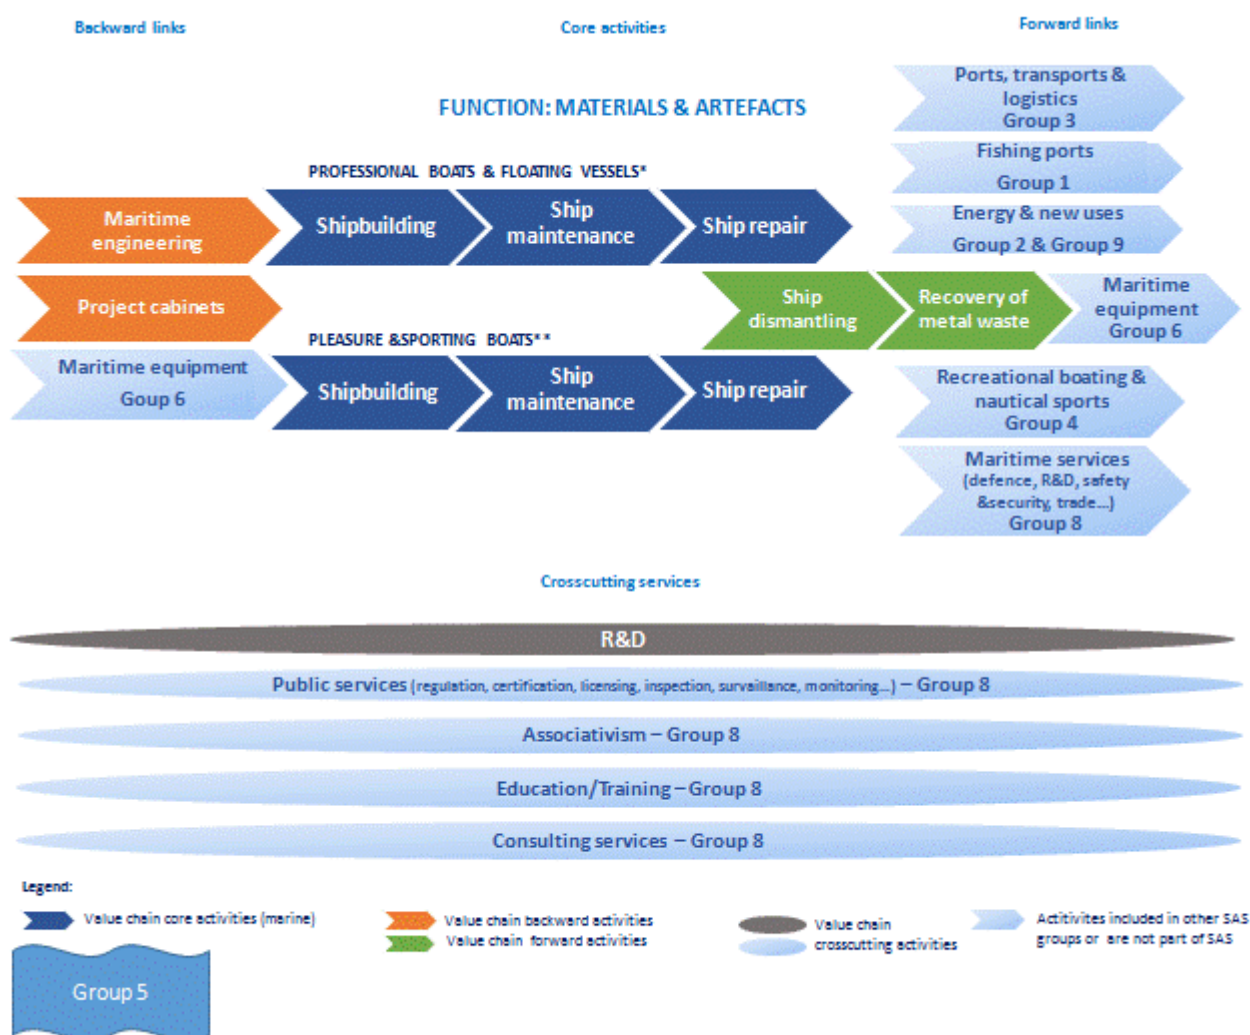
Backward links

Core activities

Forward links

FUNCTION: MATERIALS & ARTEFACTS

Ports, transports & logistics Group 3

Fishing ports Group 1

Energy & new uses Group 2 & Group 9

PROFESSIONAL BOATS & FLOATING VESSELS*

Maritime engineering

Shipbuilding

Ship maintenance

Ship repair

Project cabinets

Ship dismantling

Recovery of metal waste

Maritime equipment Group 6

PLEASURE &SPORTING BOATS**

Maritime equipment Goup 6

Shipbuilding

Ship maintenance

Ship repair

Recreational boating & nautical sports Group 4

Maritime services (defence, R&D, safety &security, trade...) Group 8

Crosscutting services

R&D

Public services (regulation, certification, licensing, inspection, surveillance, monitoring...) – Group 8

Associativism – Group 8

Education/Training – Group 8

Consulting services – Group 8

Legend:

Value chain core activities (marine)

Value chain backward activities

Value chain forward activities

Value chain crosscutting activities

Actitivites included in other SAS groups or are not part of SAS

Group 5